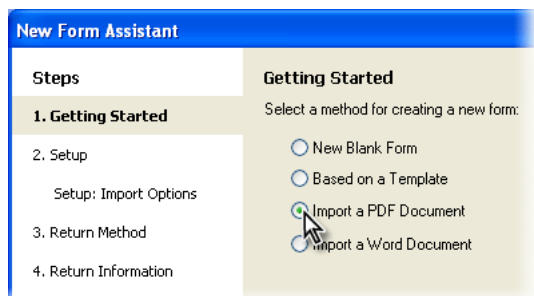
New Form Assistant

Steps

1. Getting Started

2. Setup

Setup: Import Options

3. Return Method

4. Return Information

Getting Started

Select a method for creating a new form:

New Blank Form

Based on a Template

Import a PDF Document

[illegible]mport a Word Document